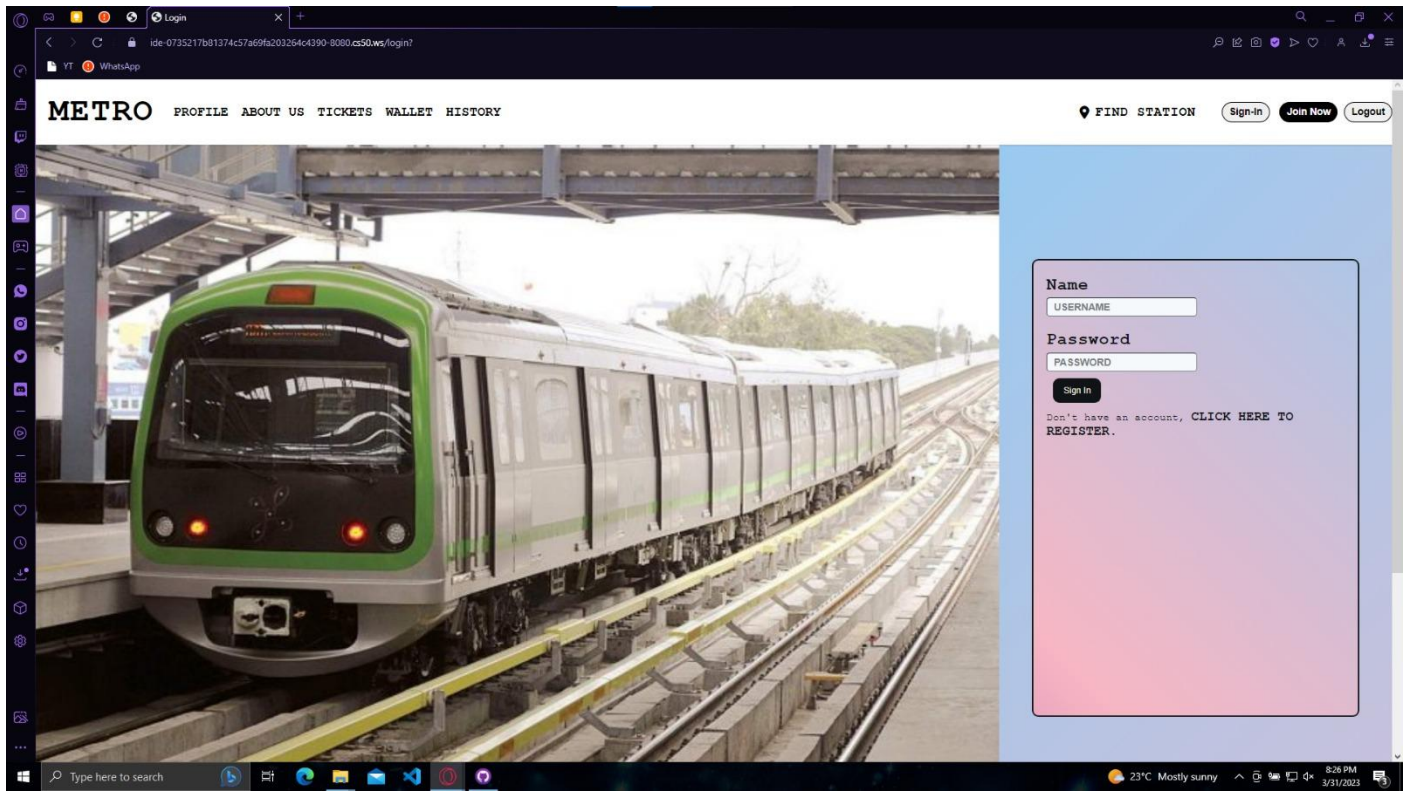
Login

ide-0735217b81374c57a69fa203264c4390-8080.cs50.ws/login?

YT WhatsApp

METRO PROFILE ABOUT US TICKETS WALLET HISTORY

FIND STATION Sign-In Join Now Logout

Name
USERNAME

Password
PASSWORD

Sign In

Don't have an account, CLICK HERE TO REGISTER.

Type here to search

23°C Mostly sunny 8:26 PM 3/31/2023